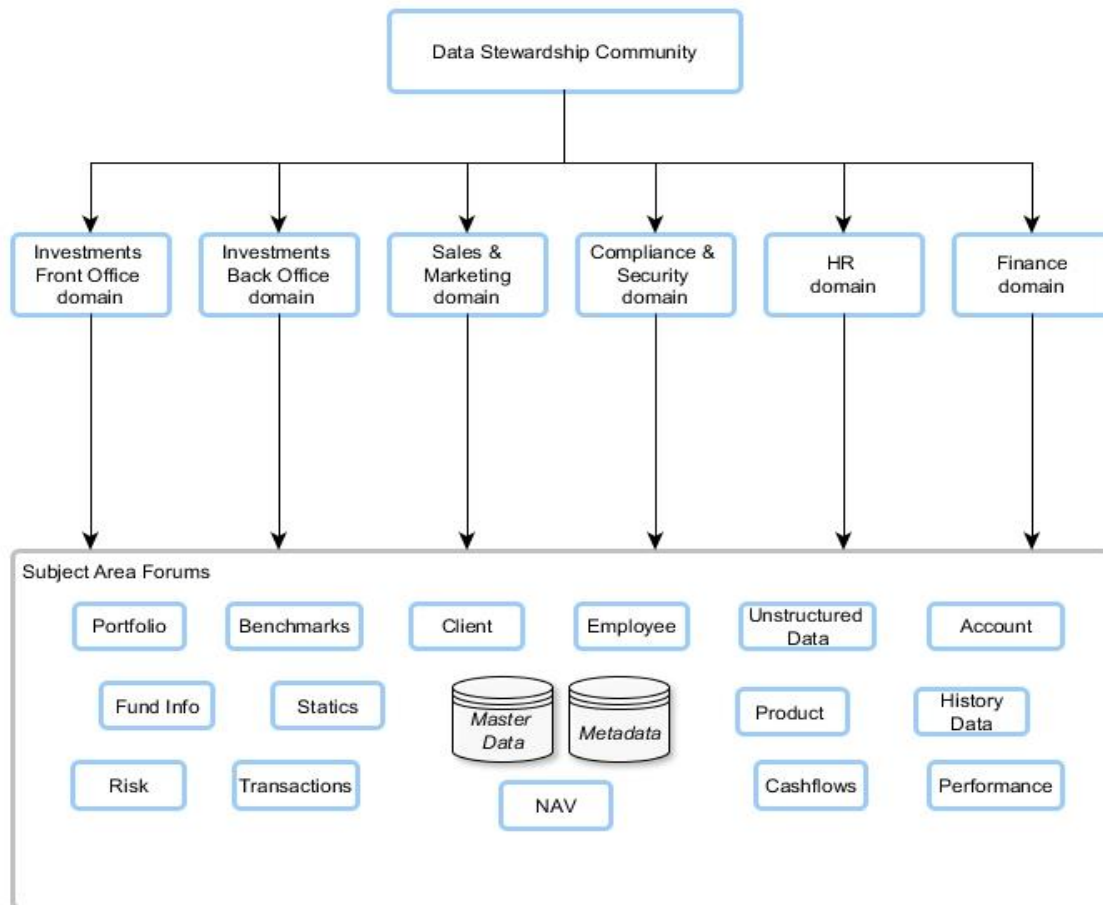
Data Stewardship Community

Investments Front Office domain

Investments Back Office domain

Sales & Marketing domain

Compliance & Security domain

HR domain

Finance domain

Subject Area Forums

Portfolio

Benchmarks

Client

Employee

Unstructured Data

Account

Fund Info

Statics

Master Data

Metadata

Product

History Data

Risk

Transactions

NAV

Cashflows

Performance